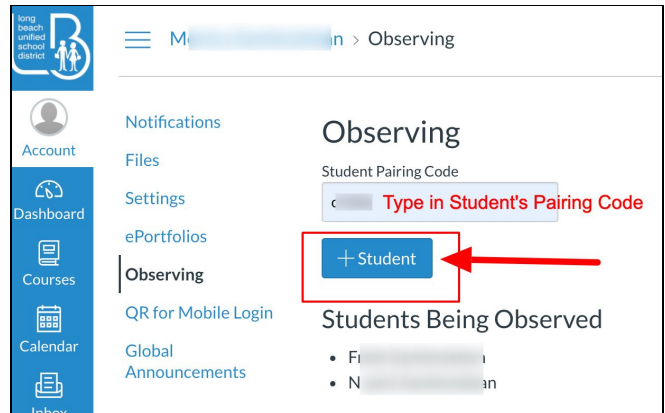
long beach unified school district

Account

Dashboard

Courses

Calendar

Inbox

M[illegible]n > Observing

Notifications

Files

Settings

ePortfolios

Observing

QR for Mobile Login

Global Announcements

Observing

Student Pairing Code

c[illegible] Type in Student's Pairing Code

+ Student

Students Being Observed

• F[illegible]n
• N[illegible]an